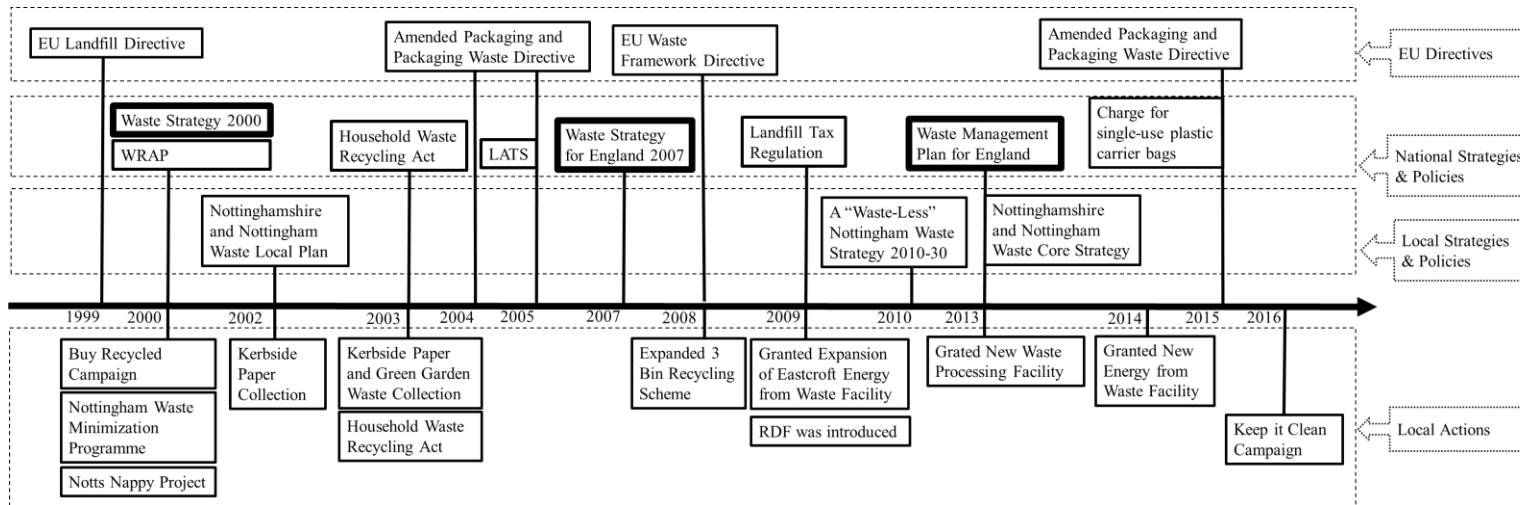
EU Landfill Directive

Amended Packaging and Packaging Waste Directive

EU Waste Framework Directive

Amended Packaging and Packaging Waste Directive

EU Directives

Waste Strategy 2000

WRAP

Household Waste Recycling Act

LATS

Waste Strategy for England 2007

Landfill Tax Regulation

Waste Management Plan for England

Charge for single-use plastic carrier bags

National Strategies & Policies

Nottinghamshire and Nottingham Waste Local Plan

A "Waste-Less" Nottingham Waste Strategy 2010-30

Nottinghamshire and Nottingham Waste Core Strategy

Local Strategies & Policies

1999 2000 2002 2003 2004 2005 2007 2008 2009 2010 2013 2014 2015 2016

Buy Recycled Campaign

Nottingham Waste Minimization Programme

Notts Nappy Project

Kerbside Paper Collection

Kerbside Paper and Green Garden Waste Collection

Household Waste Recycling Act

Expanded 3 Bin Recycling Scheme

Granted Expansion of Eastcroft Energy from Waste Facility

RDF was introduced

Grated New Waste Processing Facility

Granted New Energy from Waste Facility

Keep it Clean Campaign

Local Actions